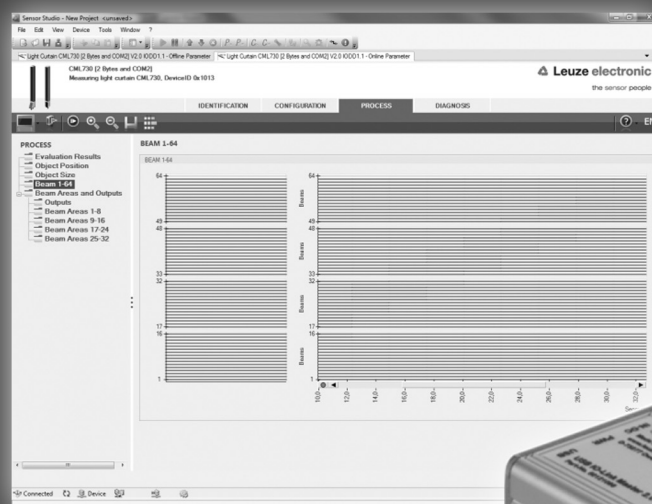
Sensor Studio - New Project <unsaved>

File Edit View Device Tools Window ?

Light Curtain CML730 [2 Bytes and COM2] V2.0 IODD1.1 - Offline Parameter
Light Curtain CML730 [2 Bytes and COM2] V2.0 IODD1.1 - Online Parameter

CML730 [2 Bytes and COM2]
Measuring light curtain CML730, DeviceID 0x1013

Leuze electronic
the sensor people

IDENTIFICATION CONFIGURATION PROCESS DIAGNOSIS

PROCESS
Evaluation Results
Object Position
Object Size
Beam 1-64
Beam Areas and Outputs
Outputs
Beam Areas 1-8
Beam Areas 9-16
Beam Areas 17-24
Beam Areas 25-32

BEAM 1-64

BEAM 1-64

64
49
48
33
32
17
16
1

Beams
Beams
Beams
Beams

64
49
48
33
32
17
16
1

10,0
12,0
14,0
16,0
18,0
20,0
22,0
24,0
26,0
28,0
30,0
32,0

Connected Device